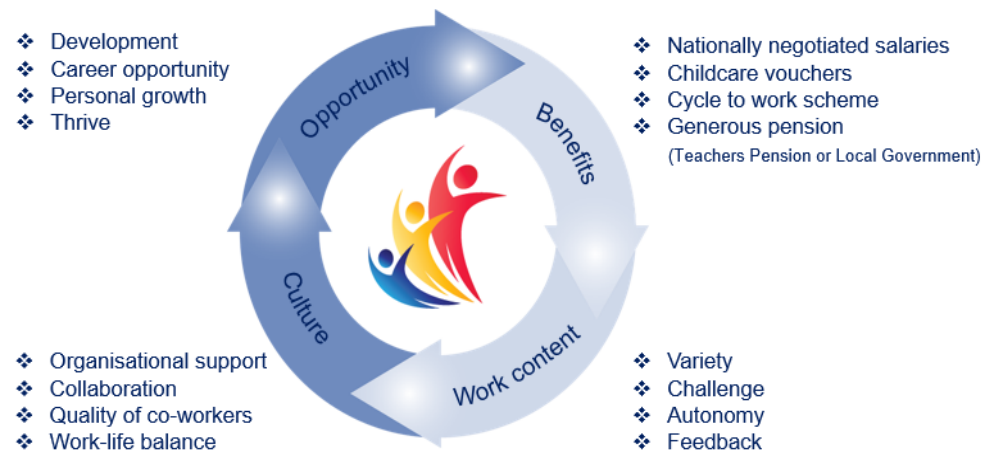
❖ Development
❖ Career opportunity
❖ Personal growth
❖ Thrive

Opportunity

Benefits

❖ Nationally negotiated salaries
❖ Childcare vouchers
❖ Cycle to work scheme
❖ Generous pension
(Teachers Pension or Local Government)

Culture

Work content

❖ Organisational support
❖ Collaboration
❖ Quality of co-workers
❖ Work-life balance

❖ Variety
❖ Challenge
❖ Autonomy
❖ Feedback